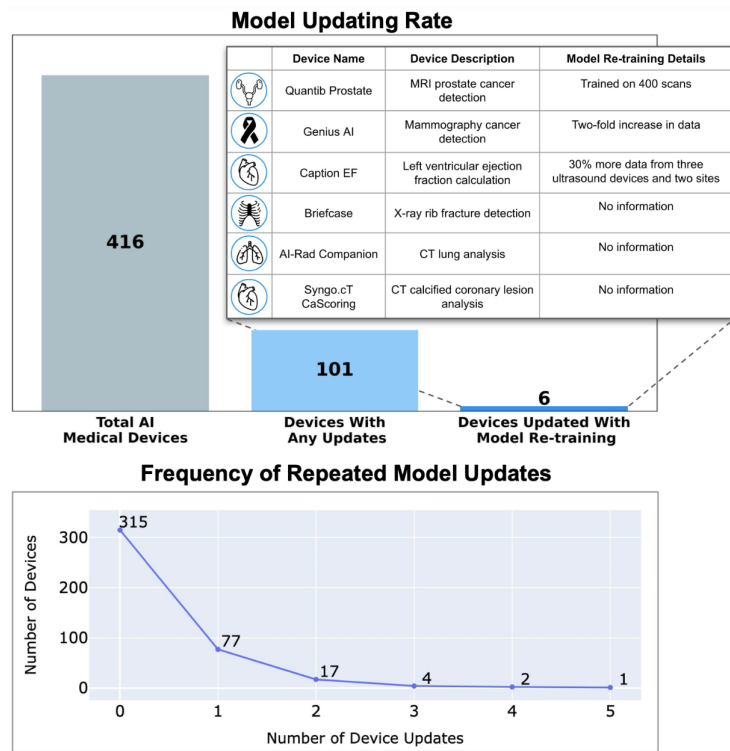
Model Updating Rate

| | Device Name | Device Description | Model Re-training Details |
|---|---|---|---|
| | Quantib Prostate | MRI prostate cancer detection | Trained on 400 scans |
| | Genius AI | Mammography cancer detection | Two-fold increase in data |
| | Caption EF | Left ventricular ejection fraction calculation | 30% more data from three ultrasound devices and two sites |
| | Briefcase | X-ray rib fracture detection | No information |
| | AI-Rad Companion | CT lung analysis | No information |
| | Syngo.cT CaScoring | CT calcified coronary lesion analysis | No information |

416
Total AI Medical Devices

101
Devices With Any Updates

6
Devices Updated With Model Re-training

Frequency of Repeated Model Updates

Number of Devices
300
200
100
0

315
77
17
4
2
1

0 1 2 3 4 5
Number of Device Updates